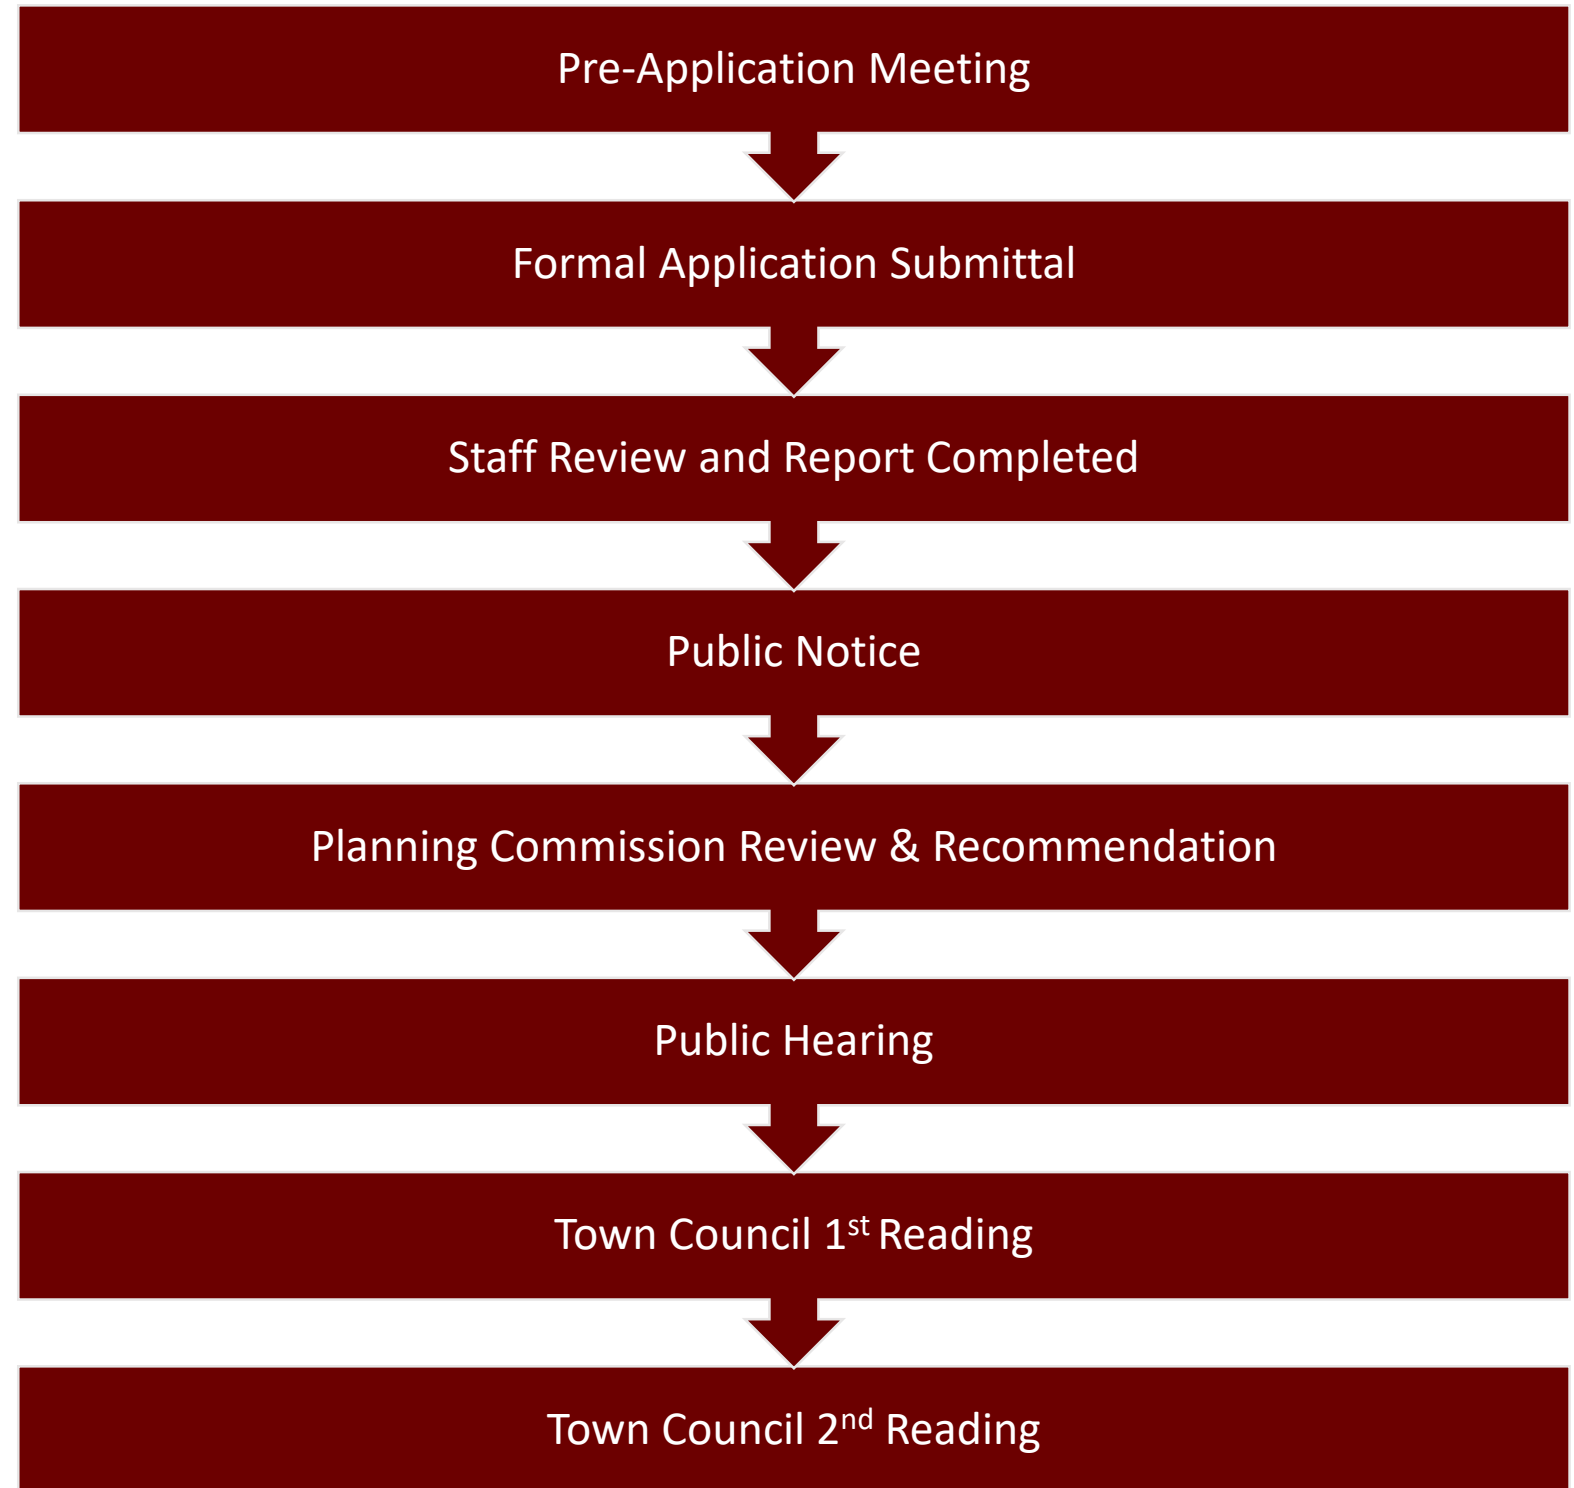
Pre-Application Meeting

Formal Application Submittal

Staff Review and Report Completed

Public Notice

Planning Commission Review & Recommendation

Public Hearing

Town Council 1$^{st}$ Reading

Town Council 2$^{nd}$ Reading